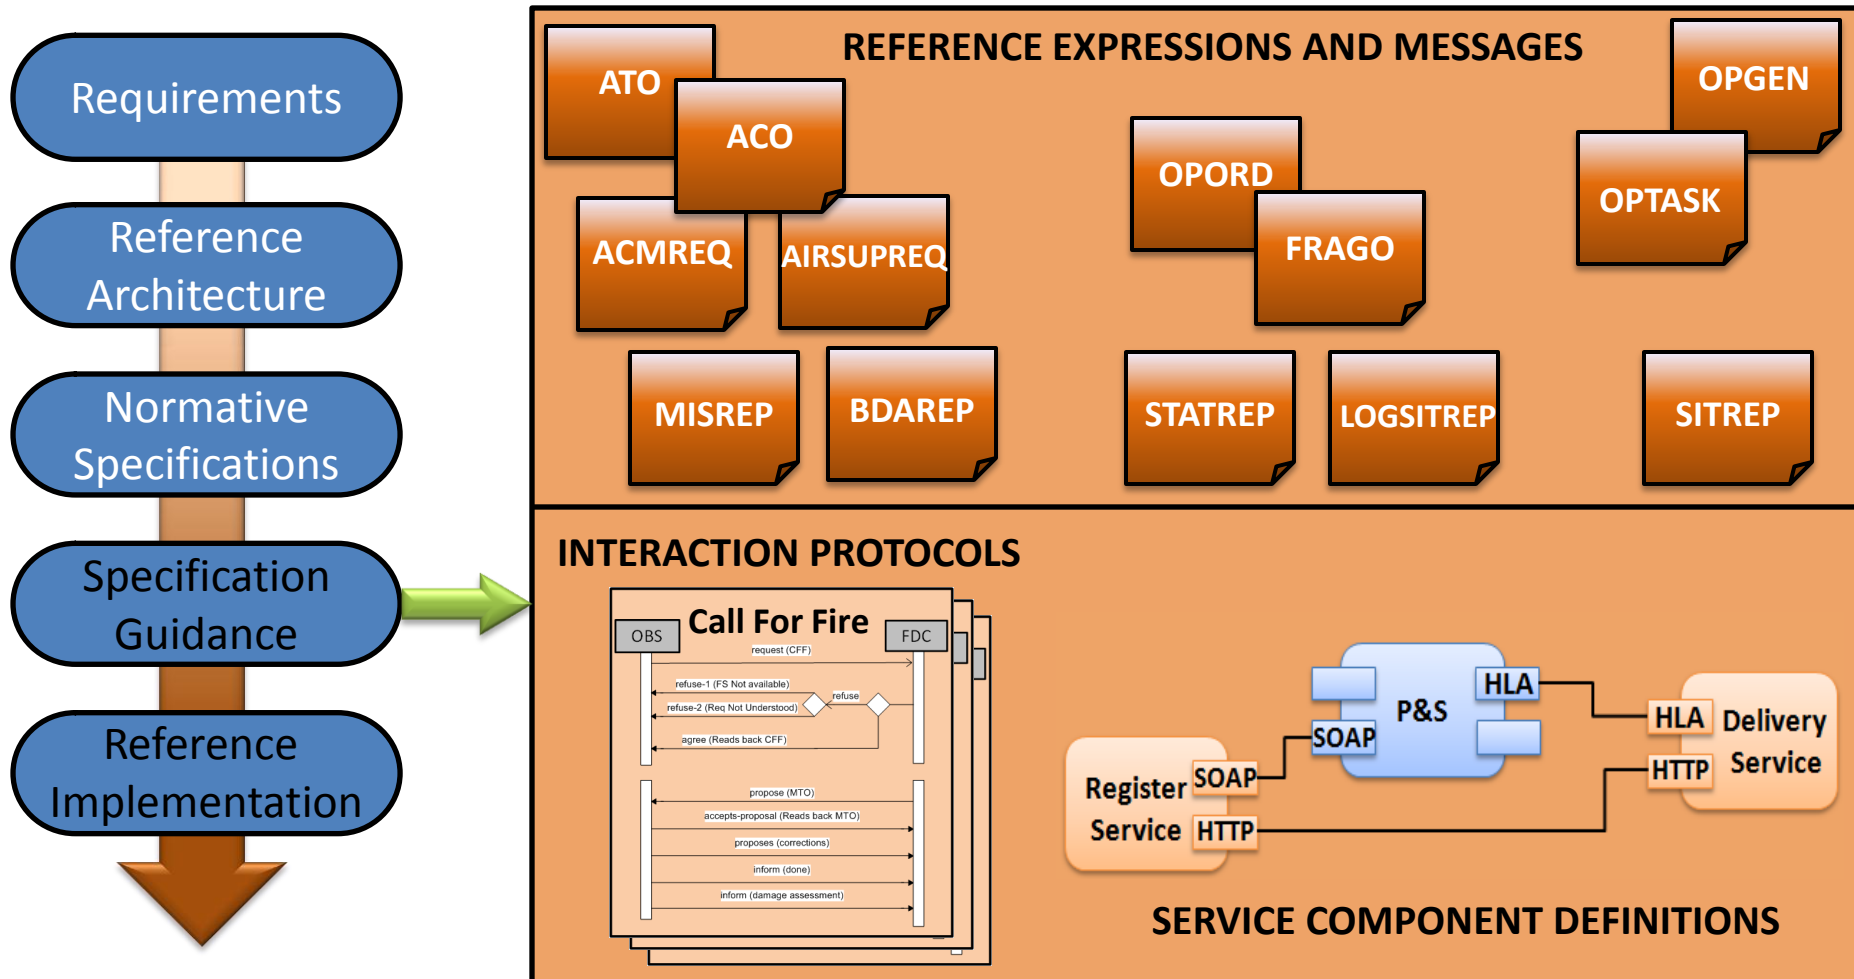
Requirements

Reference Architecture

Normative Specifications

Specification Guidance

Reference Implementation

REFERENCE EXPRESSIONS AND MESSAGES

ATO

ACO

ACMREQ

AIRSUPREQ

OPORD

FRAGO

OPGEN

OPTASK

MISREP

BDAREP

STATREP

LOGSITREP

SITREP

INTERACTION PROTOCOLS

Call For Fire

OBS

FDC

request (CFF)

refuse-1 (FS Not available)

refuse

refuse-2 (Req Not Understood)

agree (Reads back CFF)

propose (MTO)

accepts-proposal (Reads back MTO)

proposes (corrections)

inform (done)

inform (damage assessment)

P&S

HLA

SOAP

Register Service

SOAP

HTTP

HLA

HTTP

Delivery Service

SERVICE COMPONENT DEFINITIONS